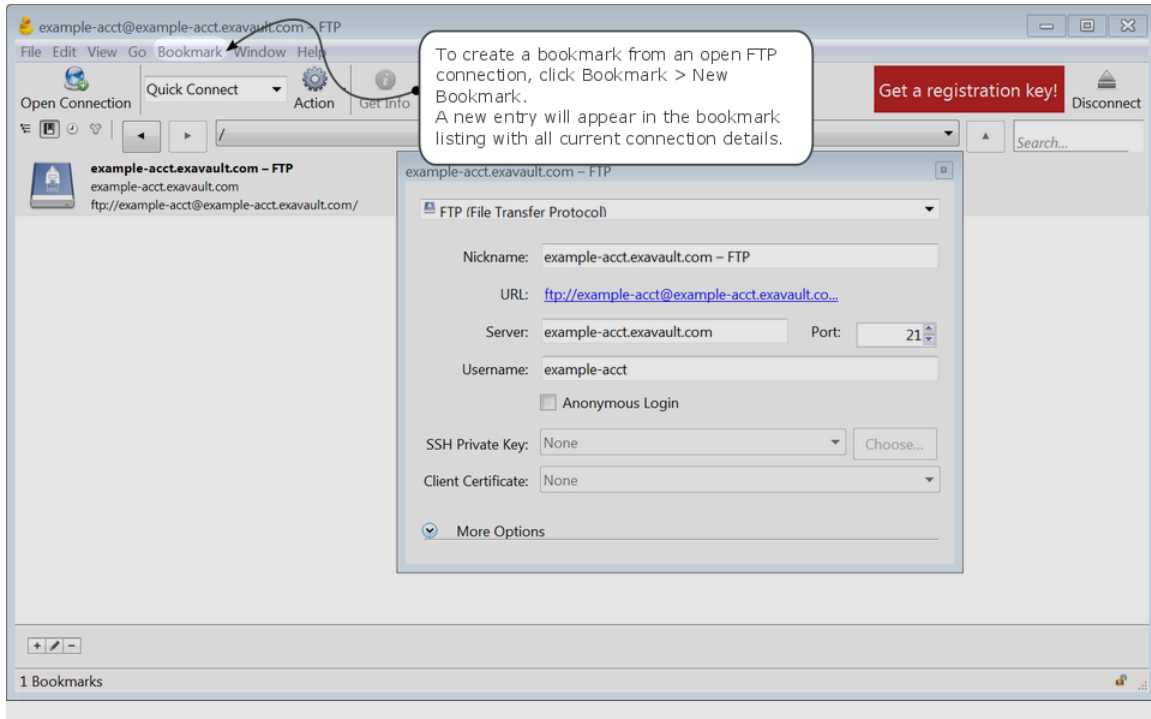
example-acct@example-acct.exavault.com – FTP

File Edit View Go Bookmark Window Help

Open Connection

Quick Connect

Action

Get Info

To create a bookmark from an open FTP connection, click Bookmark > New Bookmark.
A new entry will appear in the bookmark listing with all current connection details.

Get a registration key!

Disconnect

/

Search...

example-acct.exavault.com – FTP
example-acct.exavault.com
ftp://example-acct@example-acct.exavault.com/

example-acct.exavault.com – FTP

FTP (File Transfer Protocol)

Nickname: example-acct.exavault.com – FTP

URL: ftp://example-acct@example-acct.exavault.co...

Server: example-acct.exavault.com

Port: 21

Username: example-acct

Anonymous Login

SSH Private Key: None

Choose...

Client Certificate: None

More Options

+ / −

1 Bookmarks